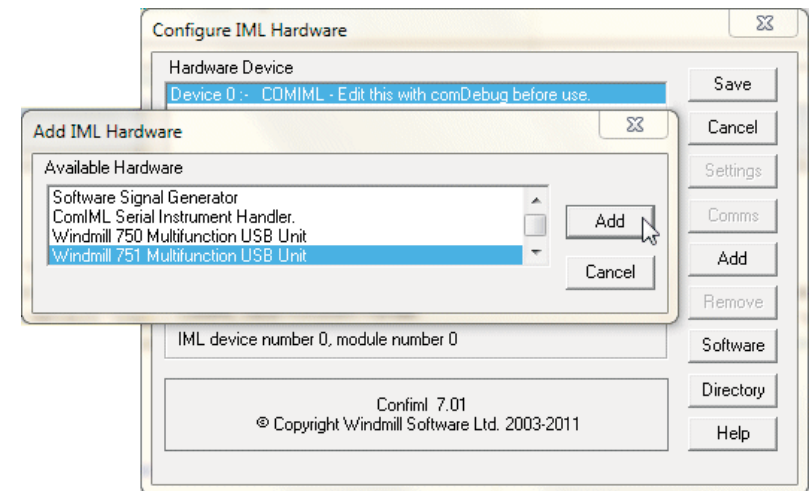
Configure IML Hardware

Hardware Device

Device 0 :- COMIML - Edit this with comDebug before use.

Save

Cancel

Settings

Comms

Add

Remove

Software

Directory

Help

Add IML Hardware

Available Hardware

Software Signal Generator
ComIML Serial Instrument Handler.
Windmill 750 Multifunction USB Unit
Windmill 751 Multifunction USB Unit

Add

Cancel

IML device number 0, module number 0

Confiml 7.01
© Copyright Windmill Software Ltd. 2003-2011